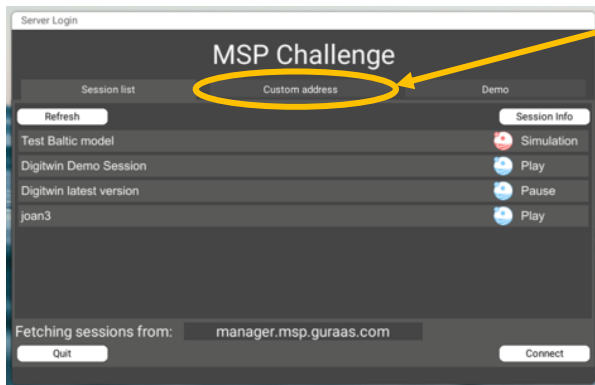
Server Login

MSP Challenge

Session list
Custom address
Demo

Refresh
Session Info

| | |
|---|---|
| Test Baltic model | Simulation |
| Digitwin Demo Session | Play |
| Digitwin latest version | Pause |
| joan3 | Play |

Fetching sessions from: manager.msp.guraas.com

Quit
Connect